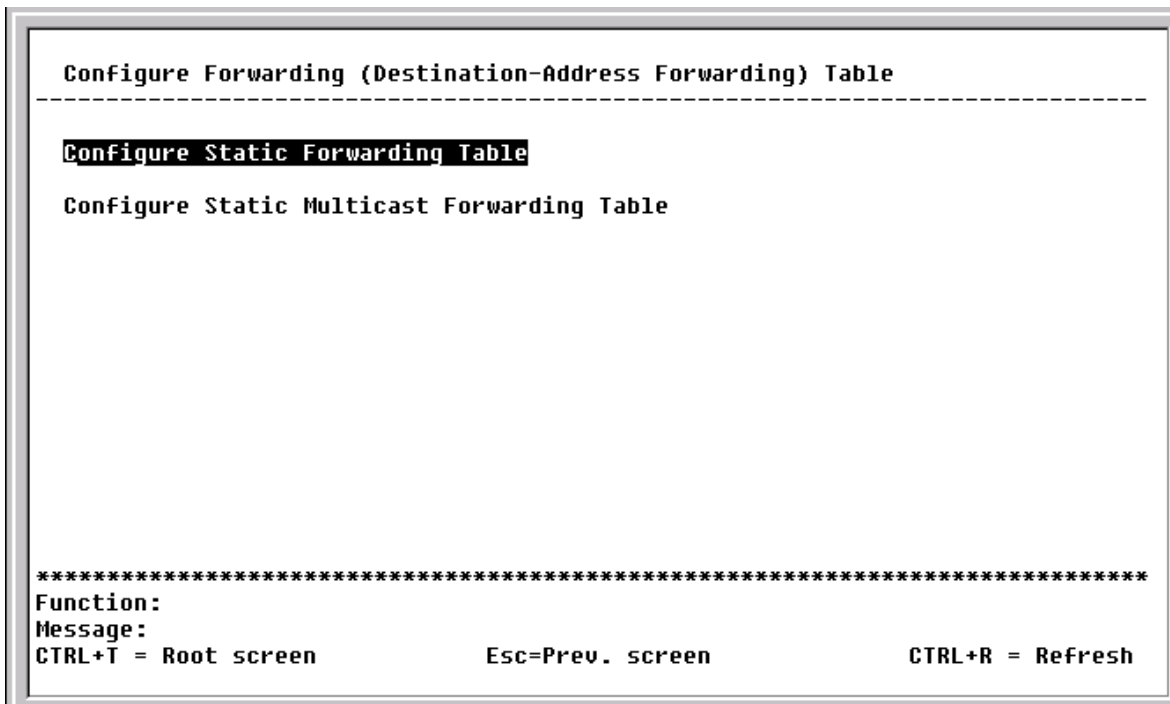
Configure Forwarding (Destination-Address Forwarding) Table
--------------------------------------------------------------------------------

Configure Static Forwarding Table

Configure Static Multicast Forwarding Table

********************************************************************************
Function:
Message:
CTRL+T = Root screen Esc=Prev. screen CTRL+R = Refresh